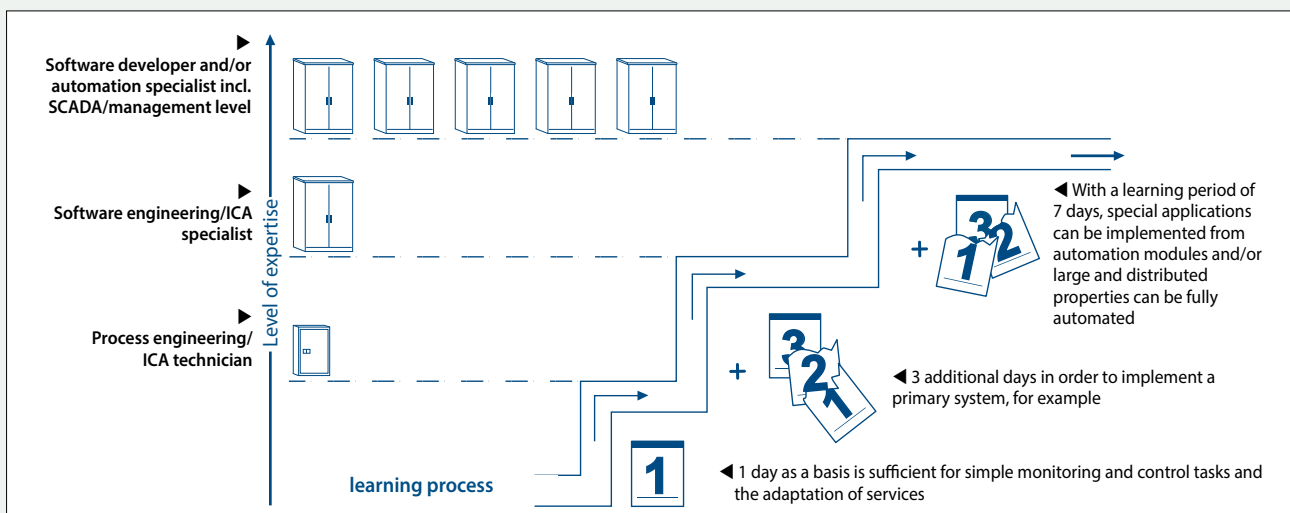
Software developer and/or automation specialist incl. SCADA/management level

Software engineering/ICA specialist

Process engineering/ ICA technician

Level of expertise

learning process

◀ With a learning period of 7 days, special applications can be implemented from automation modules and/or large and distributed properties can be fully automated

+ 3 2 1

◀ 3 additional days in order to implement a primary system, for example

+ 3 2 1

1

◀ 1 day as a basis is sufficient for simple monitoring and control tasks and the adaptation of services